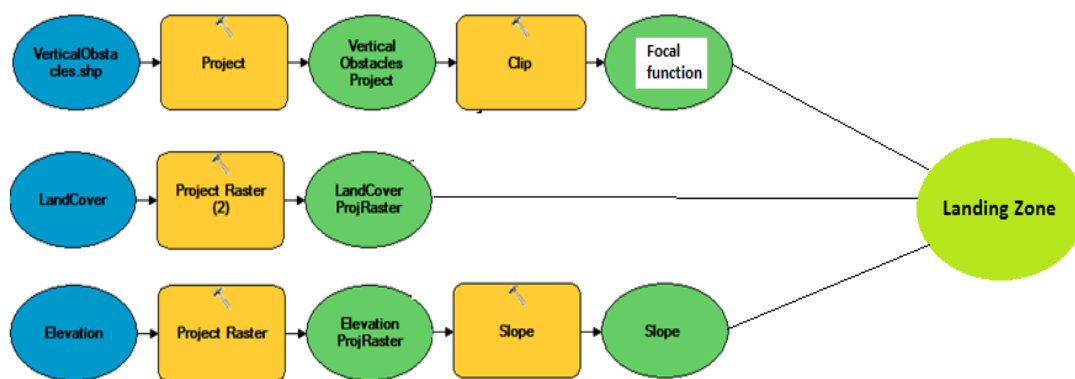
VerticalObstacles.shp

Project

Vertical Obstacles Project

Clip

Focal function

LandCover

Project Raster (2)

LandCover ProjRaster

Landing Zone

Elevation

Project Raster

Elevation ProjRaster

Slope

Slope